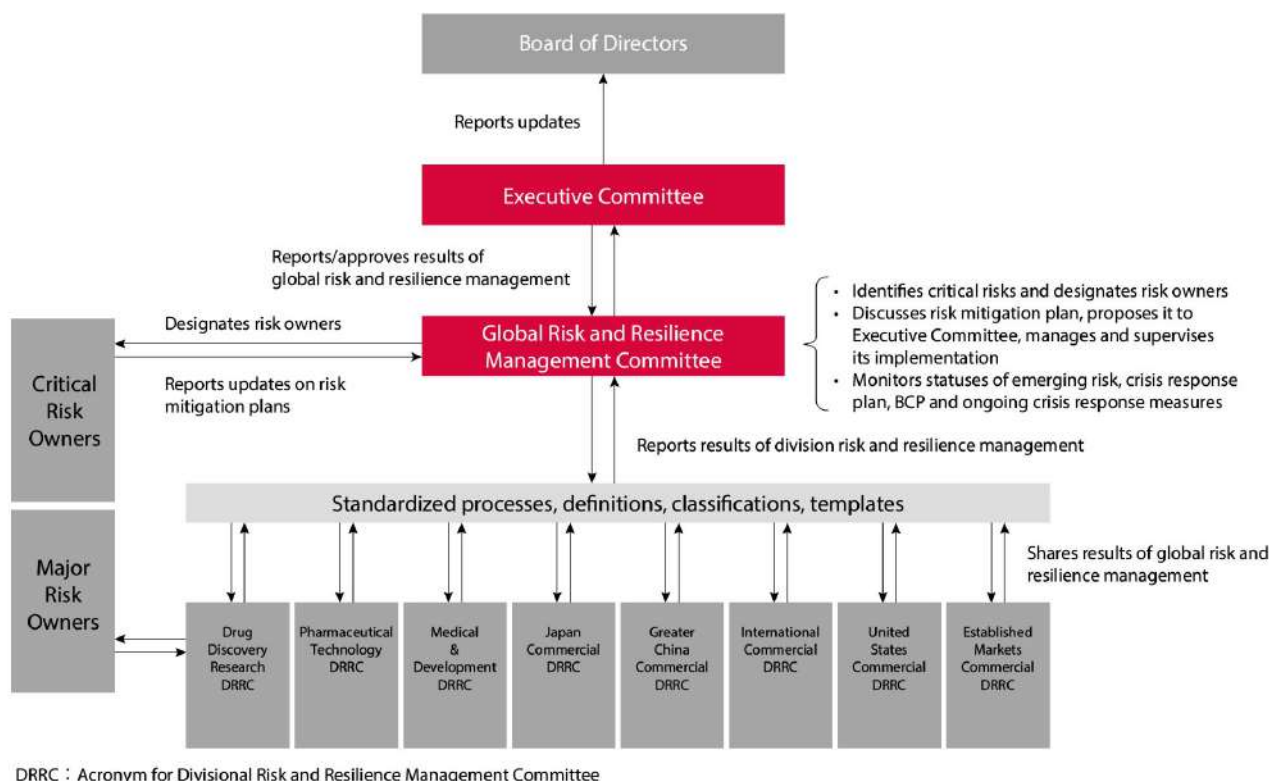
Board of Directors

Reports updates

Executive Committee

Reports/approves results of global risk and resilience management

Designates risk owners

Global Risk and Resilience Management Committee

- Identifies critical risks and designates risk owners
- Discusses risk mitigation plan, proposes it to Executive Committee, manages and supervises its implementation
- Monitors statuses of emerging risk, crisis response plan, BCP and ongoing crisis response measures

Critical Risk Owners

Reports updates on risk mitigation plans

Reports results of division risk and resilience management

Standardized processes, definitions, classifications, templates

Shares results of global risk and resilience management

Major Risk Owners

Drug Discovery Research DRRC

Pharmaceutical Technology DRRC

Medical & Development DRRC

Japan Commercial DRRC

Greater China Commercial DRRC

International Commercial DRRC

United States Commercial DRRC

Established Markets Commercial DRRC

DRRC : Acronym for Divisional Risk and Resilience Management Committee